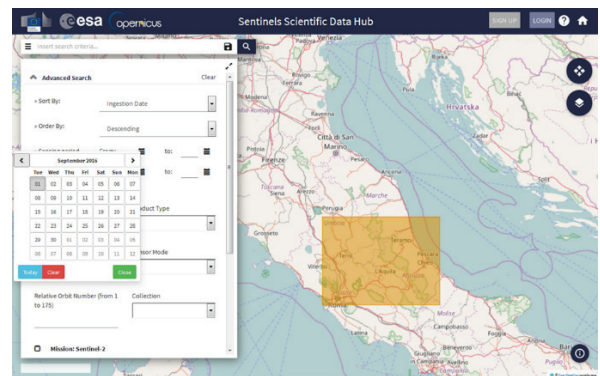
esa opernicus

Sentinels Scientific Data Hub

SIGN UP LOGIN

Insert search criteria...

Advanced Search

Clear

» Sort By: Ingestion Date

» Order By: Descending

» Sensing period From: to:

to:

September 2016

| Tue | Wed | Thu | Fri | Sat | Sun | Mon |
|---|---|---|---|---|---|---|
| 01 | 02 | 03 | 04 | 05 | 06 | 07 |
| 08 | 09 | 10 | 11 | 12 | 13 | 14 |
| 15 | 16 | 17 | 18 | 19 | 20 | 21 |
| 22 | 23 | 24 | 25 | 26 | 27 | 28 |
| 29 | 30 | 01 | 02 | 03 | 04 | 05 |
| 06 | 07 | 08 | 09 | 10 | 11 | 12 |

Today Clear Close

Product Type

Sensor Mode

Relative Orbit Number (from 1 to 175)

Collection

Mission: Sentinel-2

Hrvatska

San Marino

Firenze

Perugia

Marche

Grosseto

Teramo

Pescara

Chieti

L'Aquila

Roma

Campobasso

Foggia

Napoli